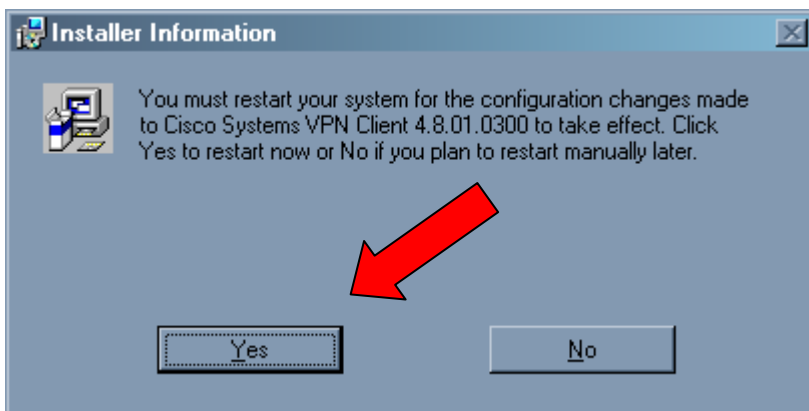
Installer Information

You must restart your system for the configuration changes made to Cisco Systems VPN Client 4.8.01.0300 to take effect. Click Yes to restart now or No if you plan to restart manually later.

Yes

No